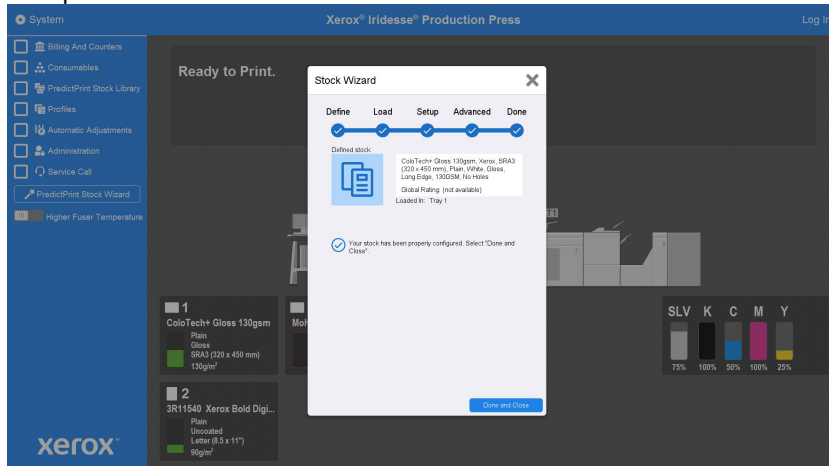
System

Xerox® Iridesse® Production Press

Log In

Billing And Counters

Consumables

PredictPrint Stock Library

Profiles

Automatic Adjustments

Administration

Service Call

PredictPrint Stock Wizard

Higher Fuser Temperature

Ready to Print.

Stock Wizard

Define

Load

Setup

Advanced

Done

Defined stock

ColoTech+ Gloss 130gsm, Xerox, SRA3 (320 x 450 mm), Plain, White, Gloss, Long Edge, 130GSM, No Holes

Global Rating: (not available)

Loaded In: Tray 1

Your stock has been properly configured. Select "Done and Close".

Done and Close

1

ColoTech+ Gloss 130gsm

Plain

Gloss

SRA3 (320 x 450 mm)

130g/m²

Mo

2

3R11540 Xerox Bold Digi...

Plain

Uncoated

Letter (8.5 x 11")

90g/m²

SLV

K

C

M

Y

75%

100%

50%

100%

25%

xerox™